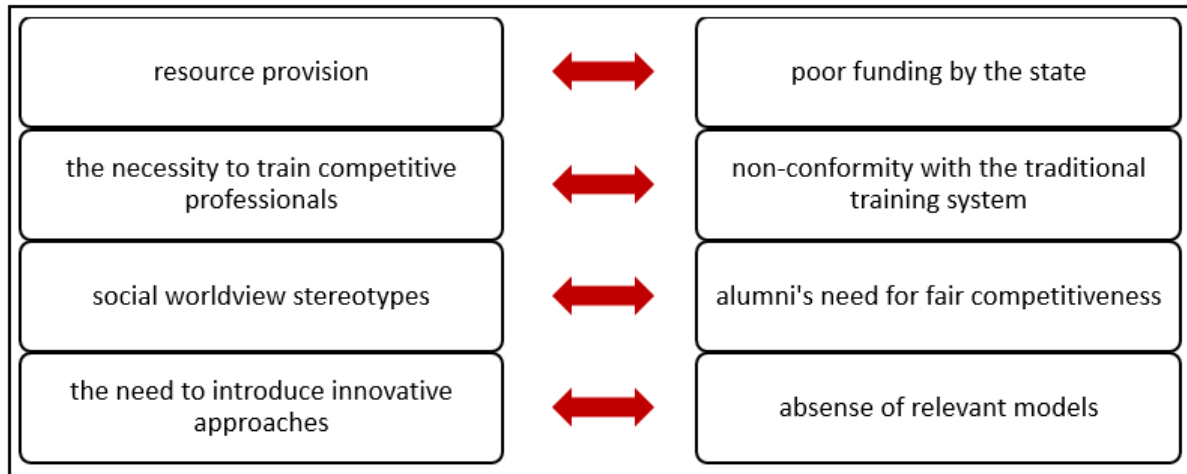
resource provision

poor funding by the state

the necessity to train competitive professionals

non-conformity with the traditional training system

social worldview stereotypes

alumni's need for fair competitiveness

the need to introduce innovative approaches

absense of relevant models